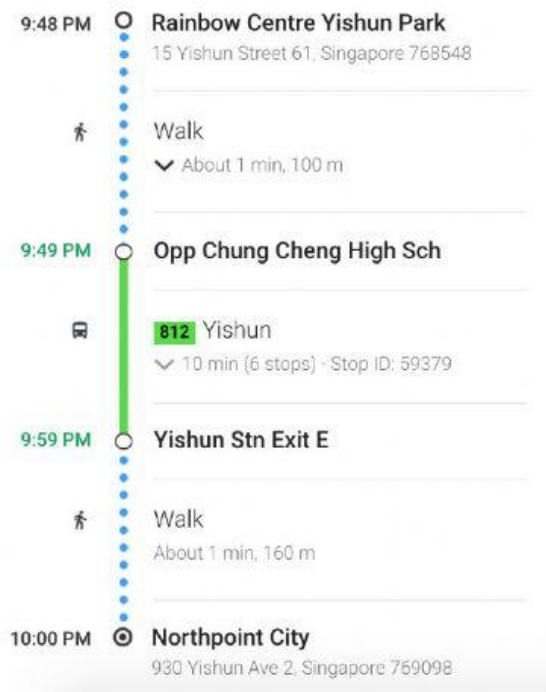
9:48 PM Rainbow Centre Yishun Park
15 Yishun Street 61, Singapore 768548

Walk
About 1 min, 100 m

9:49 PM Opp Chung Cheng High Sch

812 Yishun
10 min (6 stops) · Stop ID: 59379

9:59 PM Yishun Stn Exit E

Walk
About 1 min, 160 m

10:00 PM Northpoint City
930 Yishun Ave 2, Singapore 769098